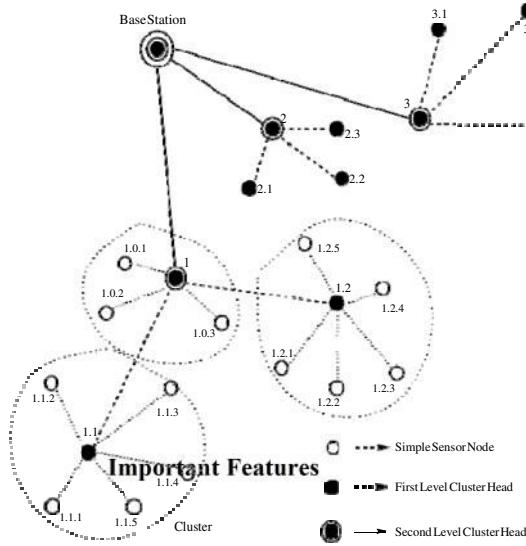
BaseStation

3.1

3

2

2.3

2.1

2.2

1.2.5

1.0.1

1

1.2

1.0.2

1.2.4

1.0.3

1.2.1

1.2.3

1.2.2

1.1.2

1.1.3

1.1

Important Features

1.1.4

1.1.1

1.1.5

Cluster

Simple Sensor Node

First Level Cluster Head

Second Level Cluster Head